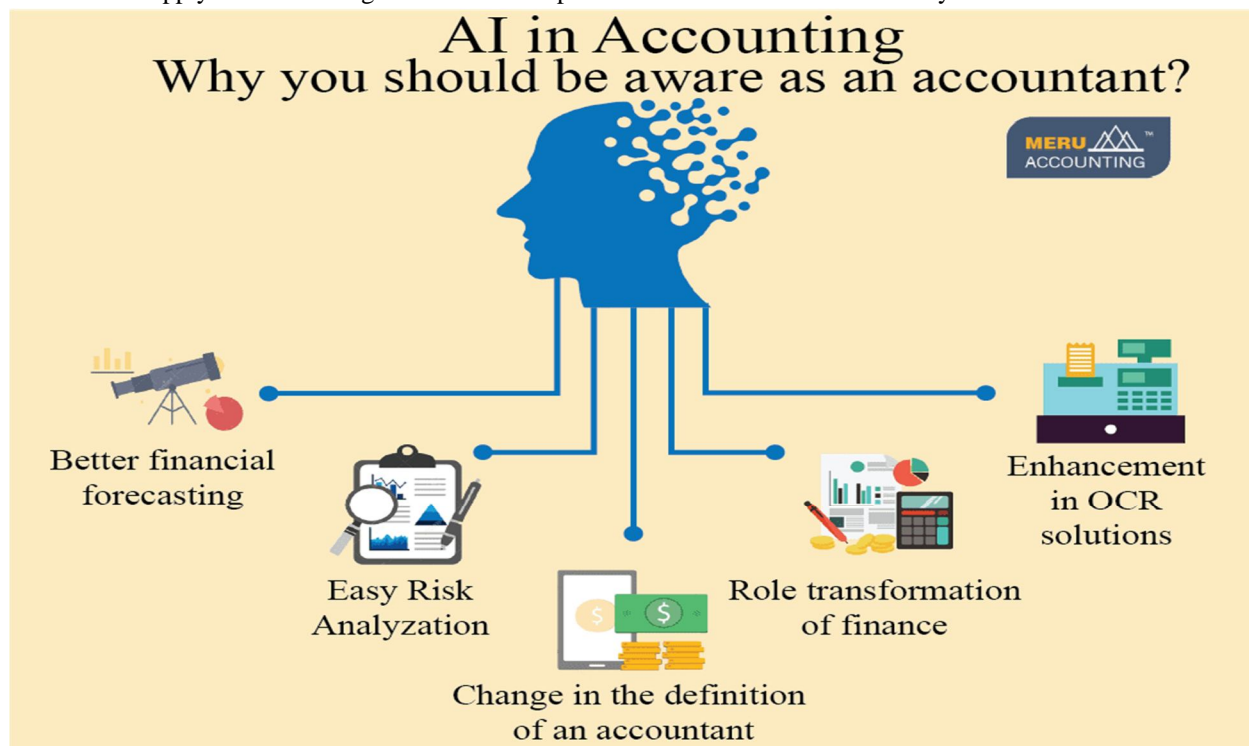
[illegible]

AI in Accounting
Why you should be aware as an accountant?

MERU ACCOUNTING ™

Better financial forecasting

Easy Risk Analyzation

Change in the definition of an accountant

Role transformation of finance

Enhancement in OCR solutions